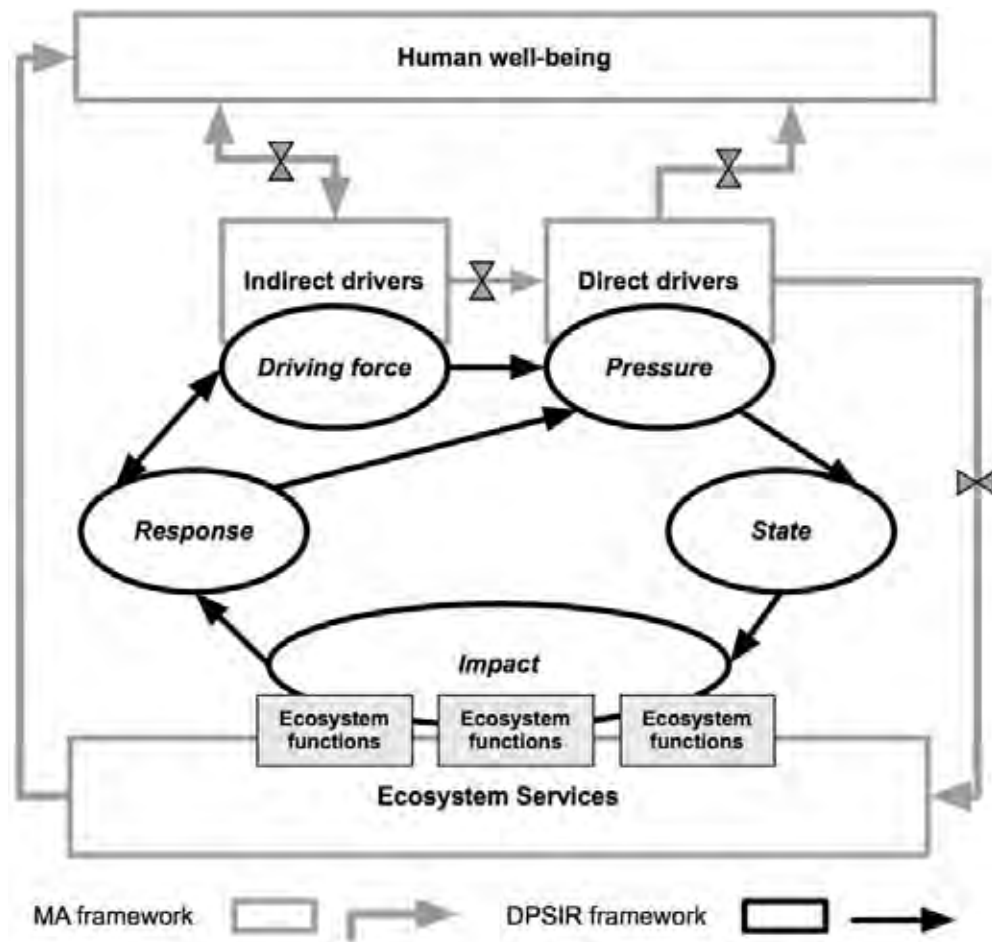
Human well-being

Indirect drivers

Direct drivers

Driving force

Pressure

Response

State

Impact

Ecosystem functions

Ecosystem functions

Ecosystem functions

Ecosystem Services

MA framework

DPSIR framework